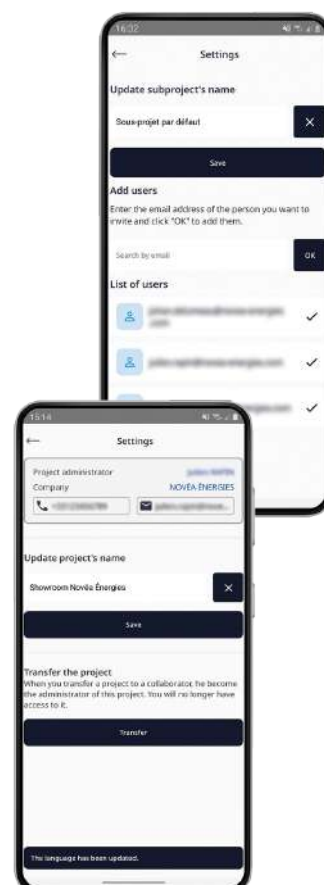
16:32

Settings

Update subproject's name

Sous-projet par défaut

Save

Add users

Enter the email address of the person you want to invite and click "OK" to add them.

Search by email

OK

List of users

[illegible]

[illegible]

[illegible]

15:14

Settings

Project administrator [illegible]

Company NOVÉA ÉNERGIES

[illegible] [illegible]

Update project's name

Showroom Novéa Énergies

Save

Transfer the project

When you transfer a project to a collaborator, he become the administrator of this project. You will no longer have access to it.

Transfer

The language has been updated.